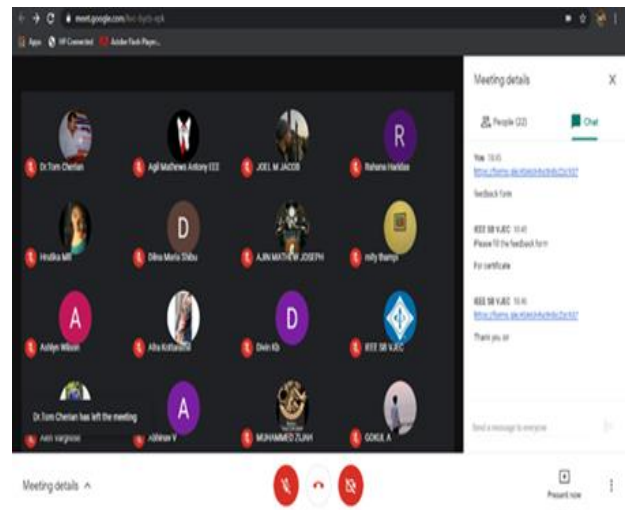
meet.google.com/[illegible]

Apps HP Connected Adobe Flash Player

Meeting details

People (22) Chat

You 10:45
https://forms.gle/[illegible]
feedback form

IEEE SB VJEC 10:45
Please fill the feedback form
For certificate

IEEE SB VJEC 10:46
https://forms.gle/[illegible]
Thank you sir

Dr.Tom Cherian
Agil Mathews Antony EEE
JOEL M JACOB
R
Rehana Haridas
Hridika MR
D
Dilna Maria Shibu
AJIN MATHEW JOSEPH
nitty thampi
A
Ashlyn Wilson
Alba Kottaramil
D
Divin KB
IEEE SB VJEC
Dr.Tom Cherian has left the meeting
Aein Varghese
A
Abhirav V
MUHAMMED ZUAH
GOKUL A

Send a message to everyone

Meeting details

Present now